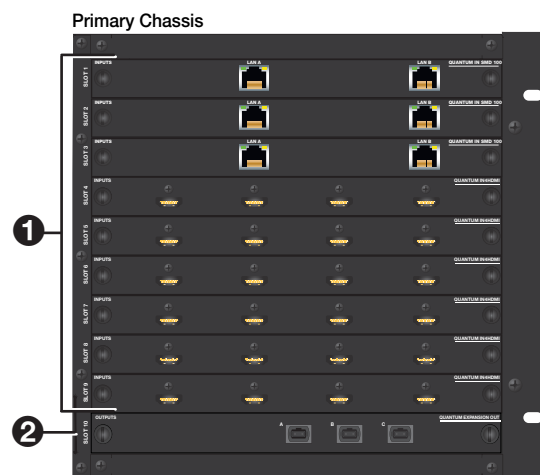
Primary Chassis

1

SLOT 1 INPUTS LAN A LAN B QUANTUM IN SMD 100

SLOT 2 INPUTS LAN A LAN B QUANTUM IN SMD 100

SLOT 3 INPUTS LAN A LAN B QUANTUM IN SMD 100

SLOT 4 INPUTS QUANTUM IN4HDMI

SLOT 5 INPUTS QUANTUM IN4HDMI

SLOT 6 INPUTS QUANTUM IN4HDMI

SLOT 7 INPUTS QUANTUM IN4HDMI

SLOT 8 INPUTS QUANTUM IN4HDMI

SLOT 9 INPUTS QUANTUM IN4HDMI

2

SLOT 10 OUTPUTS A B C QUANTUM EXPANSION OUT